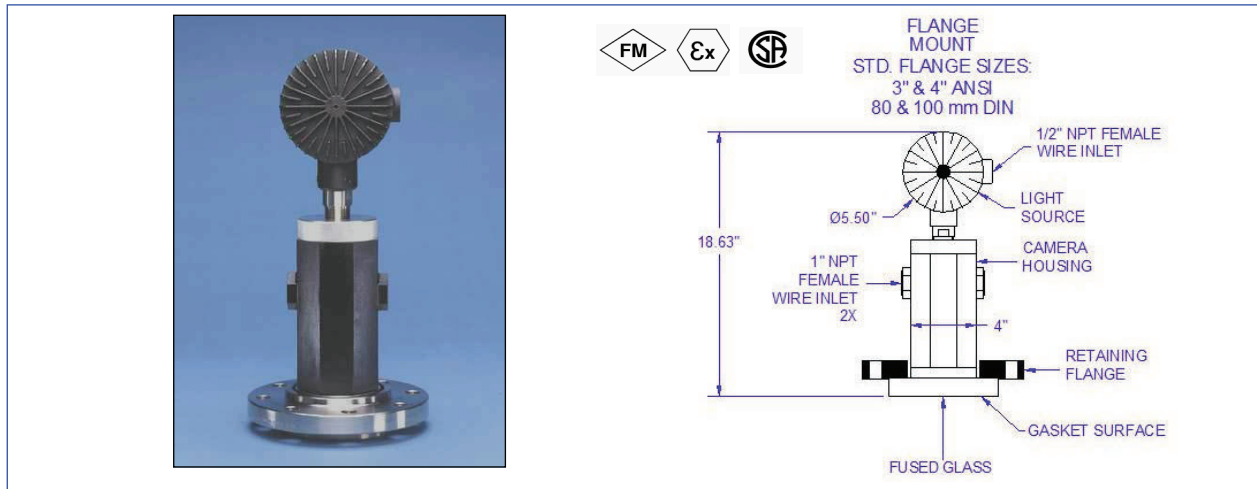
FM Ex SP

FLANGE MOUNT
STD. FLANGE SIZES:
3" & 4" ANSI
80 & 100 mm DIN

1/2" NPT FEMALE WIRE INLET

LIGHT SOURCE

Ø5.50"

18.63"

CAMERA HOUSING

1" NPT FEMALE WIRE INLET 2X

4"

RETAINING FLANGE

GASKET SURFACE

FUSED GLASS